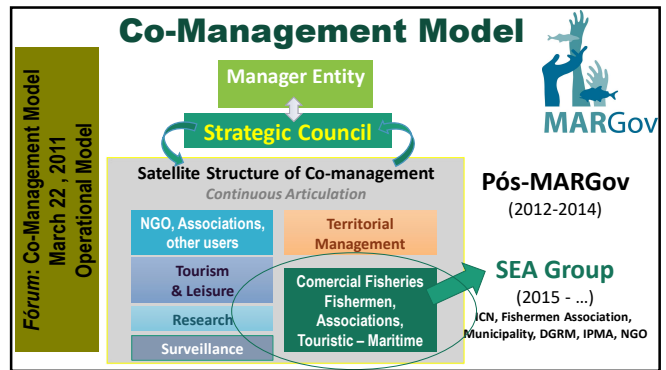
Co-Management Model

Fórum: Co-Management Model
March 22 , 2011
Operational Model

Manager Entity

Strategic Council

Satellite Structure of Co-management
Continuous Articulation

NGO, Associations, other users

Territorial Management

Tourism & Leisure

Research

Surveillance

Comercial Fisheries Fishermen, Associations, Touristic – Maritime

MARGov

Pós-MARGov
(2012-2014)

SEA Group
(2015 - …)
ICN, Fishermen Association, Municipality, DGRM, IPMA, NGO